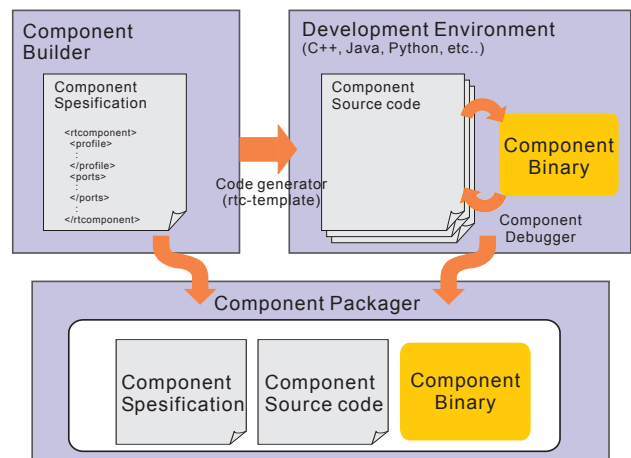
Component Builder

Component Spesification

<rtcomponent>
<profile>
:
</profile>
<ports>
:
</ports>
:
</rtcomponent>

Code generator
(rtc-template)

Development Environment
(C++, Java, Python, etc..)

Component Source code

Component Binary

Component Debugger

Component Packager

Component Spesification

Component Source code

Component Binary